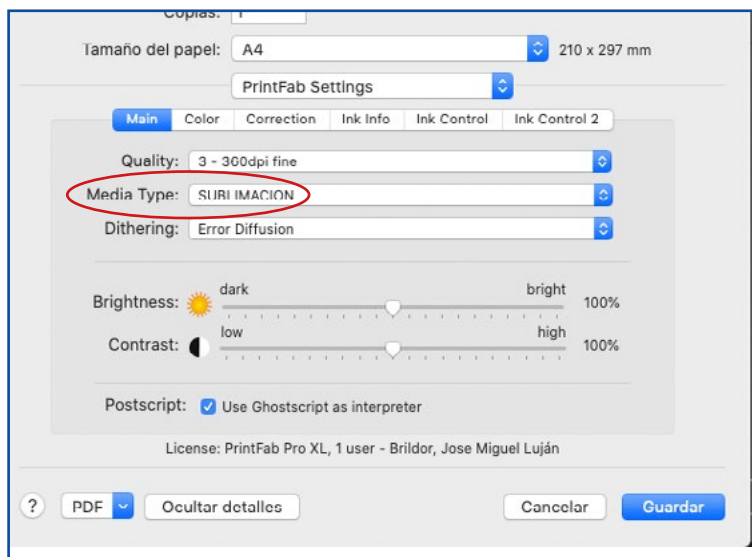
Copias: 1

Tamaño del papel: A4 210 x 297 mm

PrintFab Settings

Main Color Correction Ink Info Ink Control Ink Control 2

Quality: 3 - 360dpi fine

Media Type: SUBLIMACION

Dithering: Error Diffusion

Brightness: dark bright 100%

Contrast: low high 100%

Postscript: Use Ghostscript as interpreter

License: PrintFab Pro XL, 1 user - Brildor, Jose Miguel Luján

? PDF Ocultar detalles Cancelar Guardar